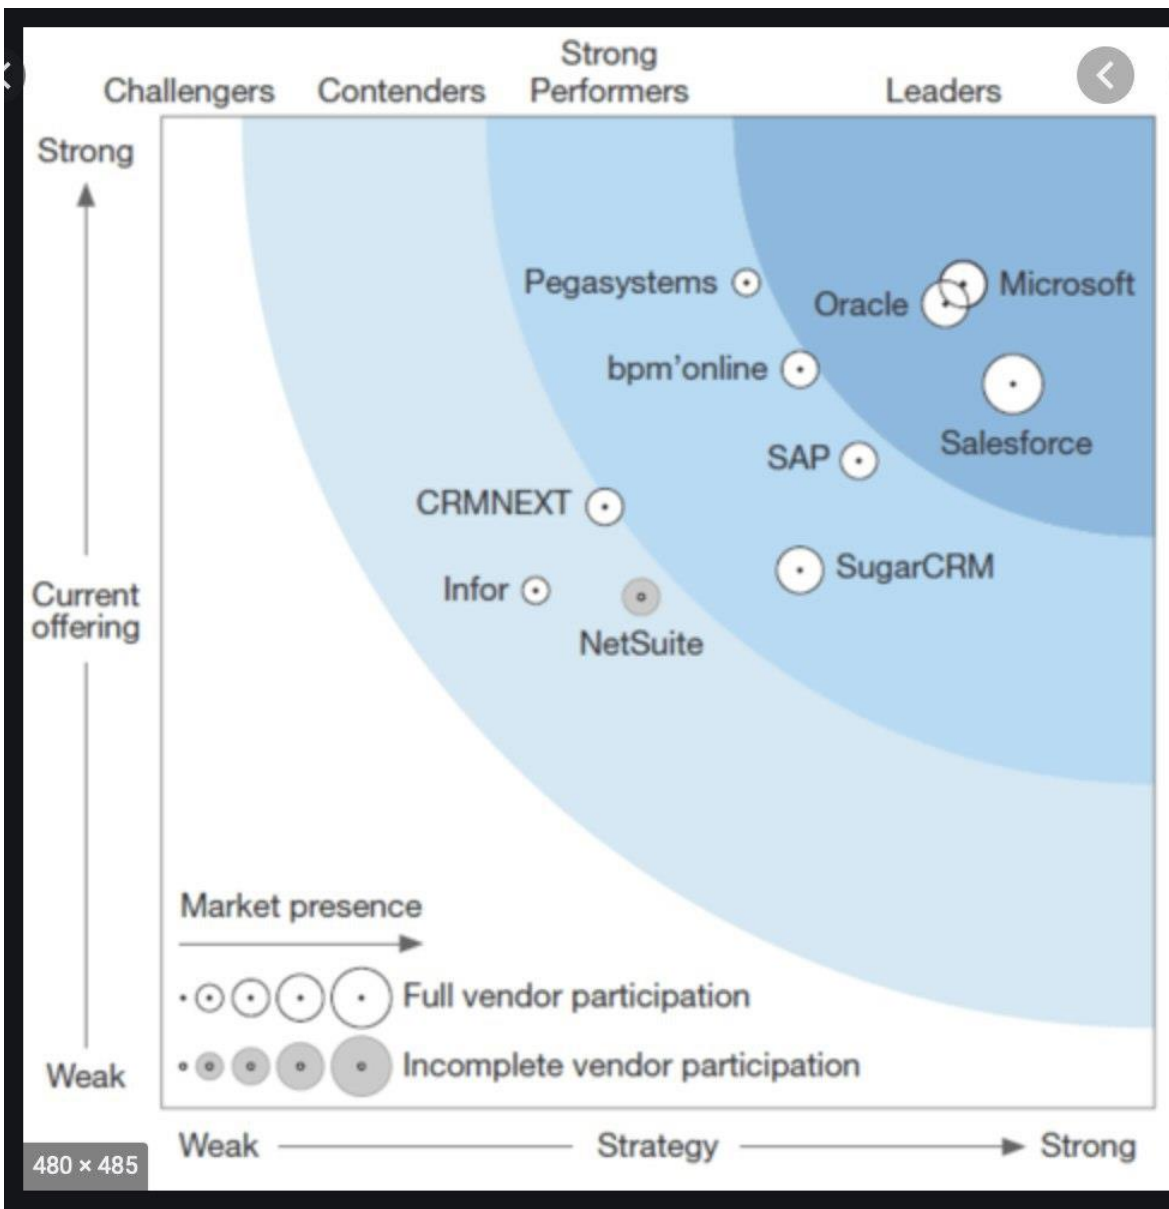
Challengers Contenders Strong Performers Leaders

Strong

Current offering

Weak

Pegasystems

Microsoft

Oracle

bpm'online

Salesforce

SAP

CRMNEXT

SugarCRM

Infor

NetSuite

Market presence

Full vendor participation

Incomplete vendor participation

Weak Strategy Strong

480 × 485